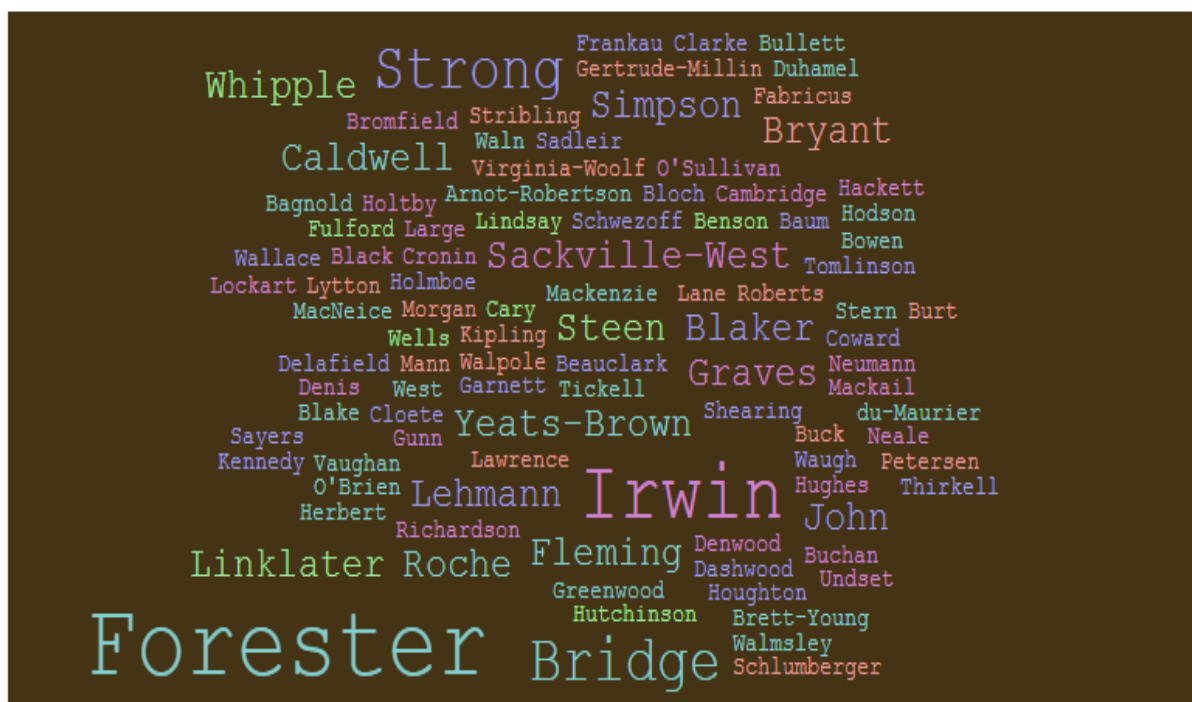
Frankau Clarke Bullett
Whipple Strong Gertrude-Millin Duhamel
Simpson Fabricus
Bromfield Stribling
Waln Sadleir Bryant
Caldwell
Virginia-Woolf O'Sullivan
Bagnold Holtby Arnot-Robertson Bloch Cambridge Hackett
Fulford Large Lindsay Schwezoff Benson Baum Hodson
Bowen
Wallace Black Cronin Sackville-West
Tomlinson
Lockart Lytton Holmboe
Mackenzie Lane Roberts
MacNeice Morgan Cary Stern Burt
Wells Kipling Steen Blaker Coward
Delafield Mann Walpole Beauclark Neumann
Denis West Garnett Tickell Graves Mackail
Blake Cloete Shearing du-Maurier
Sayers Gunn Yeats-Brown Buck Neale
Kennedy Vaughan Lawrence Waugh Petersen
O'Brien Lehmann Irwin Hughes Thirkell
Herbert John
Richardson
Linklater Roche Fleming Denwood Buchan
Dashwood Undset
Greenwood Houghton
Hutchinson Brett-Young
Forester Bridge Walmsley
Schlumberger